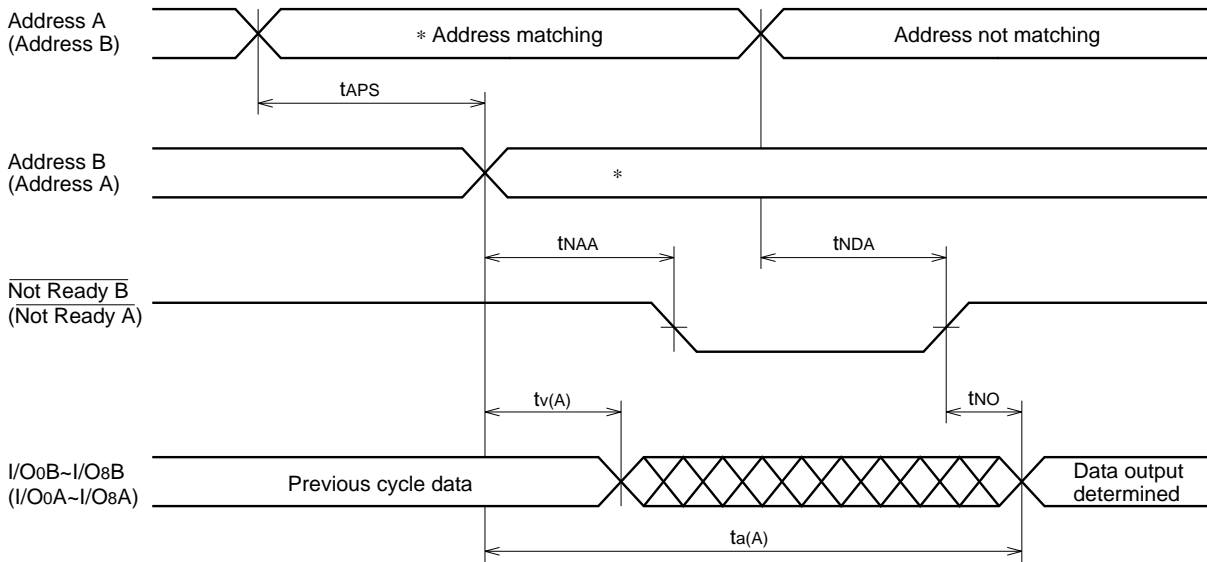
Address A
(Address B)

∗ Address matching

Address not matching

$t_{APS}$

Address B
(Address A)

∗

$t_{NAA}$

$t_{NDA}$

$\overline{\text{Not Ready B}}$
$(\overline{\text{Not Ready A}})$

$t_{v(A)}$

$t_{NO}$

I/O0B~I/O8B
(I/O0A~I/O8A)

Previous cycle data

Data output determined

$t_{a(A)}$